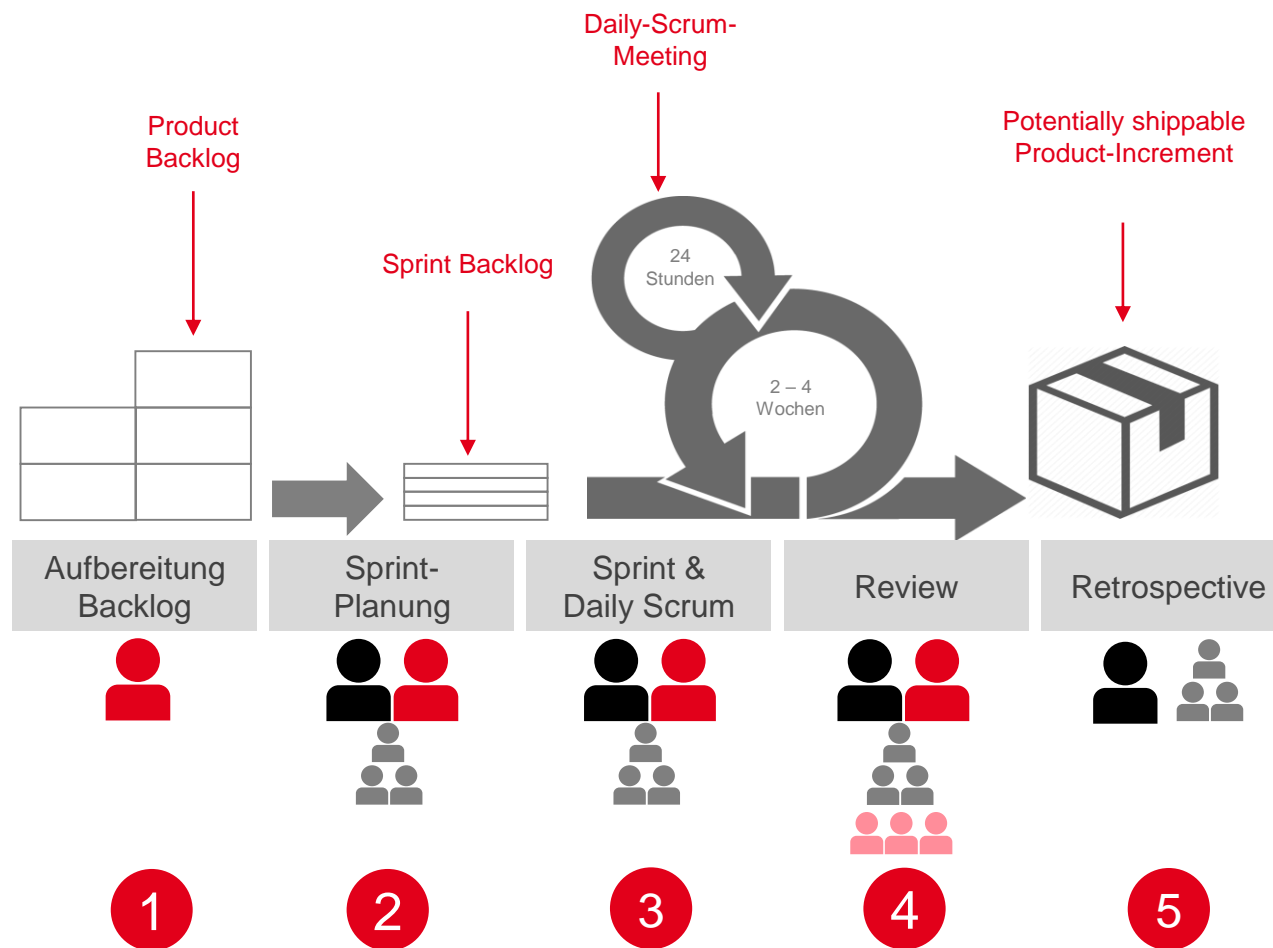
Daily-Scrum-Meeting

Product Backlog

Potentially shippable Product-Increment

Sprint Backlog

24 Stunden

2 – 4 Wochen

Aufbereitung Backlog

Sprint-Planung

Sprint & Daily Scrum

Review

Retrospective

1

2

3

4

5